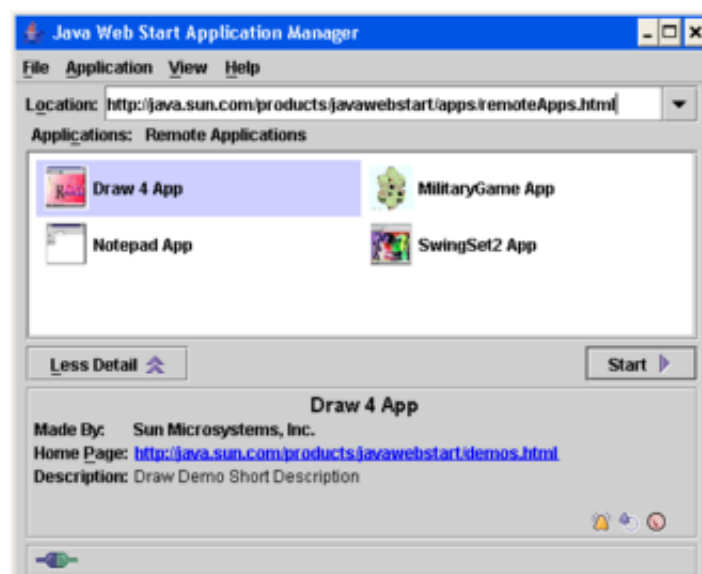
Java Web Start Application Manager

File Application View Help

Location: http://java.sun.com/products/javawebstart/apps/remoteApps.html

Applications: Remote Applications

Draw 4 App
MilitaryGame App
Notepad App
SwingSet2 App

Less Detail
Start

Draw 4 App
Made By: Sun Microsystems, Inc.
Home Page: http://java.sun.com/products/javawebstart/demos.html
Description: Draw Demo Short Description